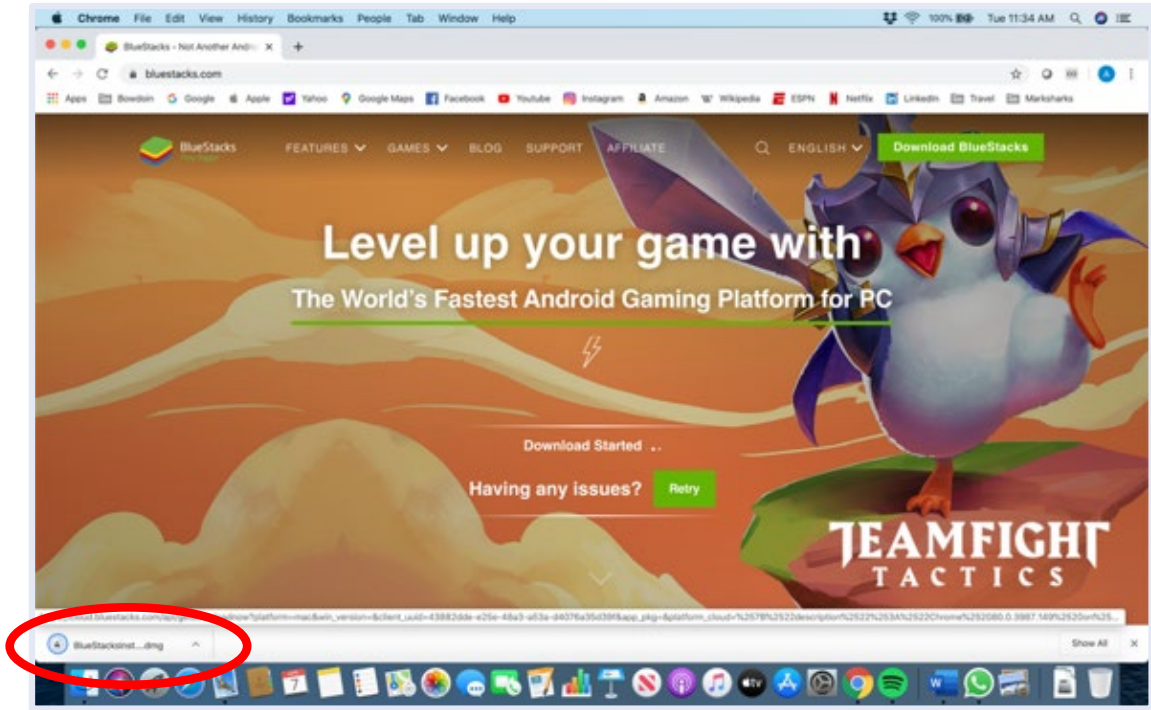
Chrome File Edit View History Bookmarks People Tab Window Help

100% Tue 11:34 AM

BlueStacks - Not Another Andr

bluestacks.com

Apps Bowdoin Google Apple Yahoo Google Maps Facebook Youtube Instagram Amazon Wikipedia ESPN Netflix LinkedIn Travel Marksharks

BlueStacks

FEATURES GAMES BLOG SUPPORT AFFILIATE ENGLISH Download BlueStacks

Level up your game with

The World's Fastest Android Gaming Platform for PC

Download Started ..

Having any issues? Retry

TEAMFIGHT TACTICS

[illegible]cloud.bluestacks.com/api/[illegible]?platform=mac&win_version=&client_uuid=43882dde-e25e-48a3-a63a-d4076a35d39f&app_pkg=&platform_cloud=%257B%2522description%2522%253A%2522Chrome%252080.0.3987.149%2520on%25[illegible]

BlueStacksInst....dmg

Show All

7